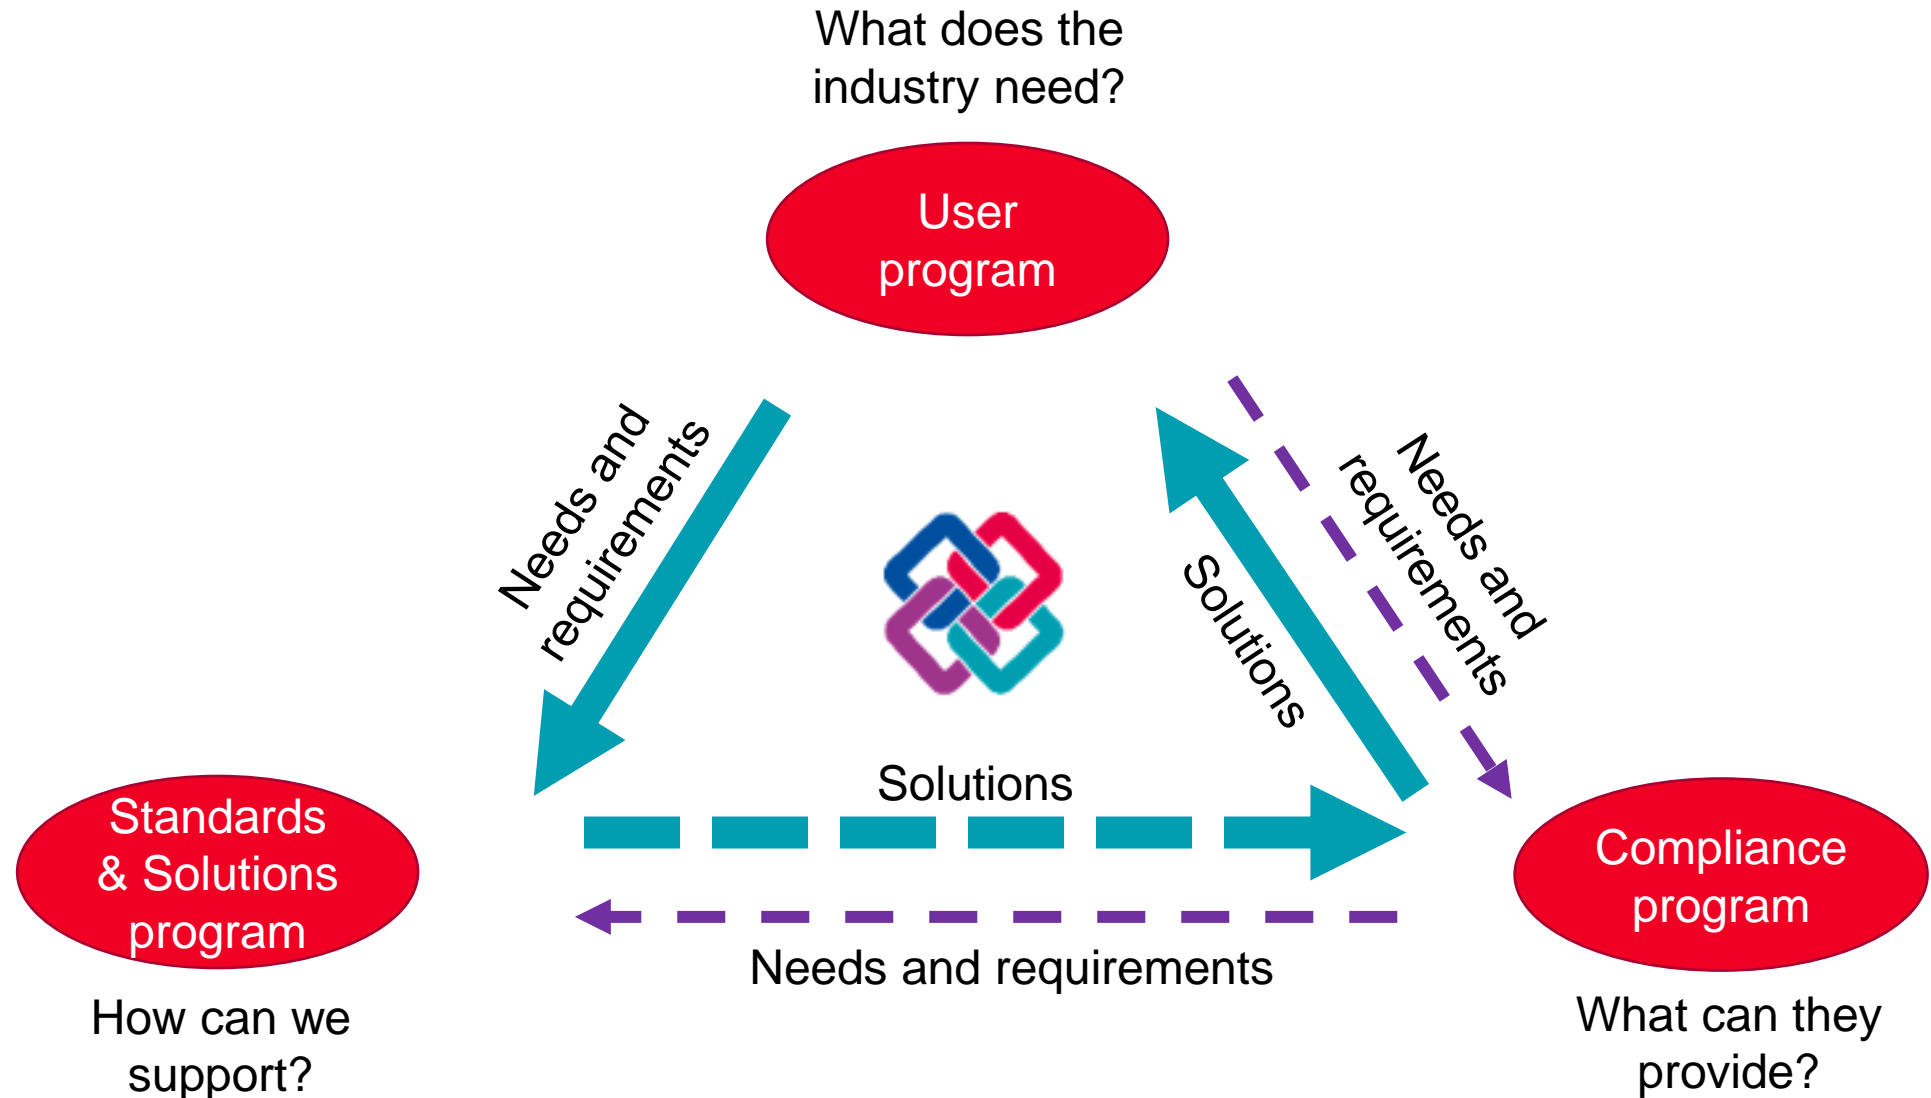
What does the industry need?

User program

Needs and requirements

Solutions

Needs and requirements

Solutions

Needs and requirements

Standards & Solutions program

How can we support?

Compliance program

What can they provide?